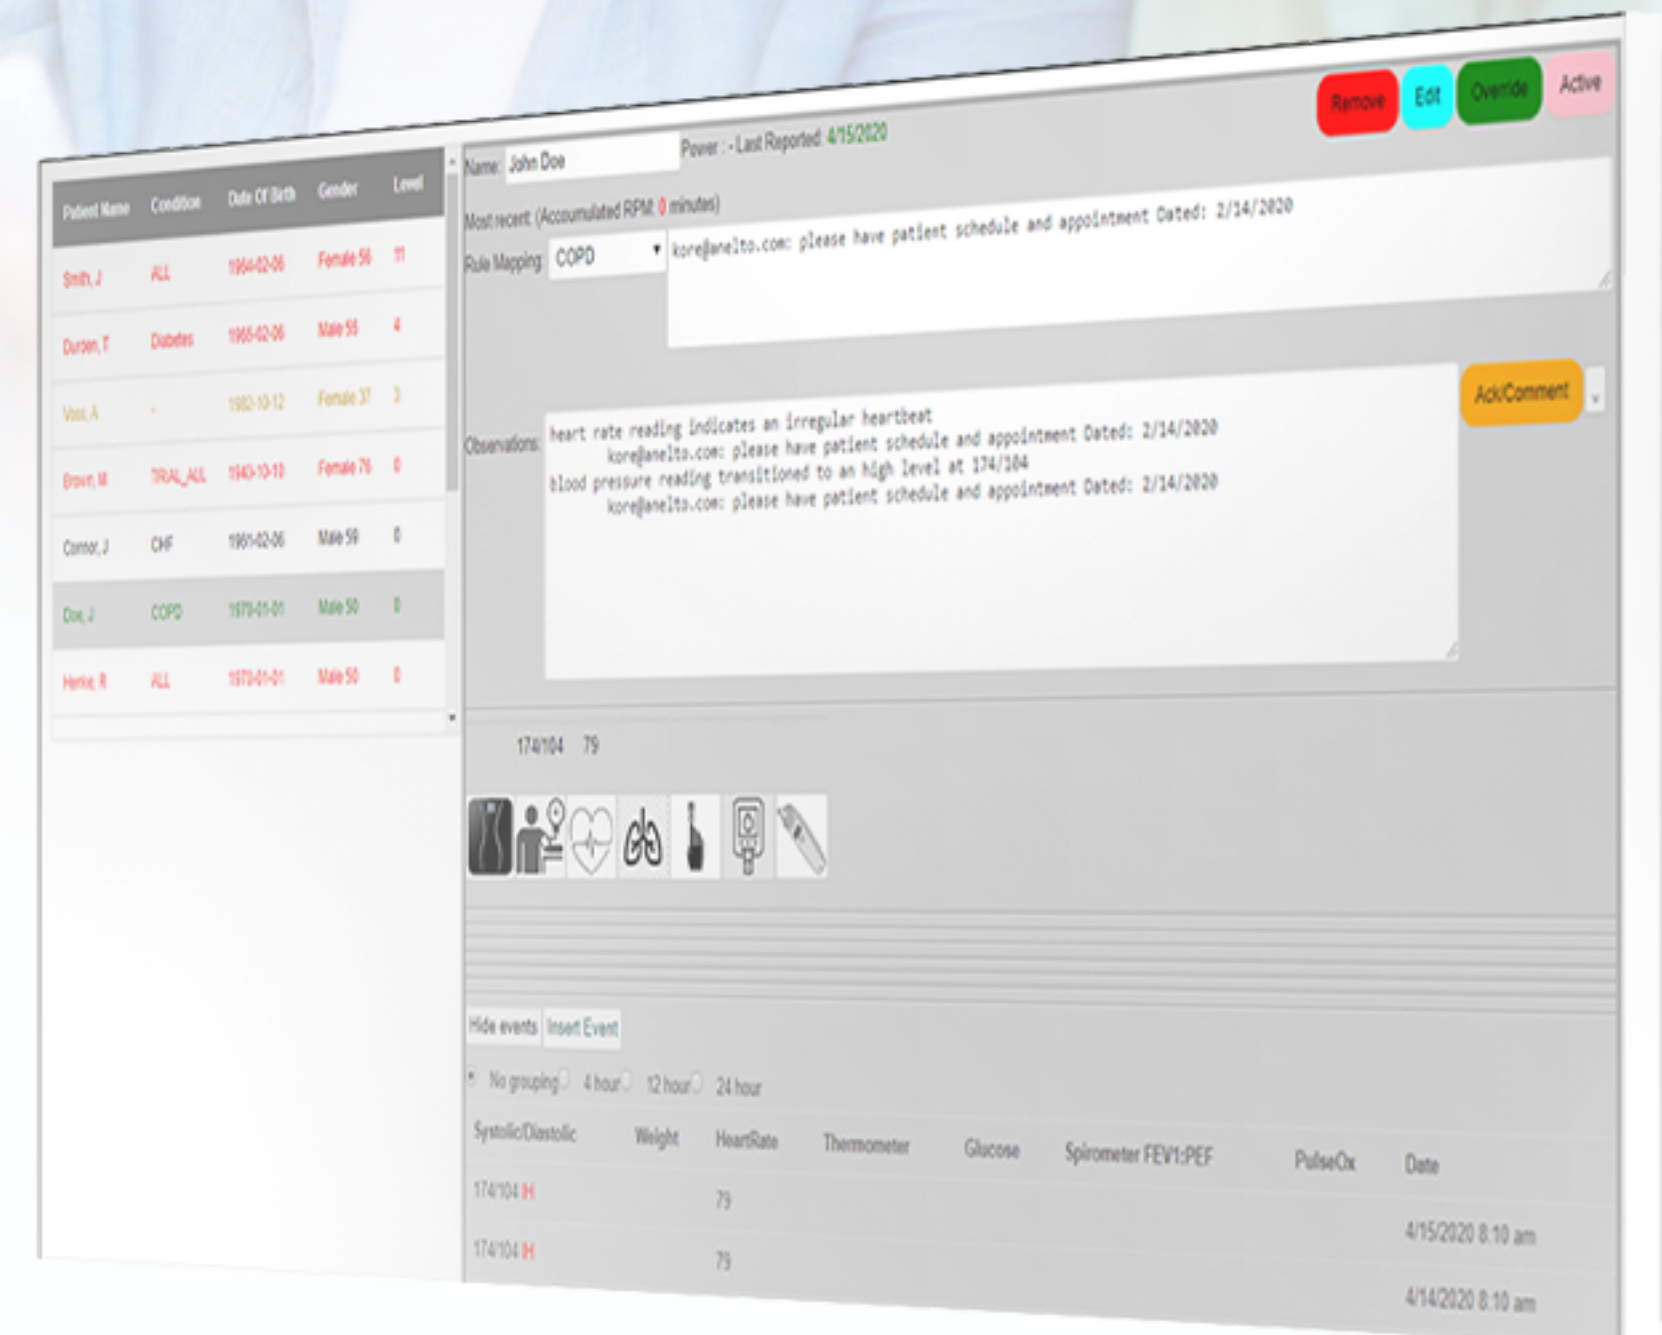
Remove Edit Override Active

| Patient Name | Condition | Date Of Birth | Gender | Level |
|---|---|---|---|---|
| Smith, J | ALL | 1964-02-06 | Female 56 | 11 |
| Durden, T | Diabetes | 1965-02-06 | Male 55 | 4 |
| Voss, A | - | 1982-10-12 | Female 37 | 3 |
| Brown, M | TRIAL_ALL | 1943-10-10 | Female 76 | 0 |
| Connor, J | CHF | 1961-02-06 | Male 59 | 0 |
| Doe, J | COPD | 1970-01-01 | Male 50 | 0 |
| Herke, R | ALL | 1970-01-01 | Male 50 | 0 |

Name: John Doe Power: - Last Reported: 4/15/2020

Most recent: (Accumulated RPM: 0 minutes)

Rule Mapping: COPD

kore@anelto.com: please have patient schedule and appointment Dated: 2/14/2020

Ack/Comment

Observations: heart rate reading indicates an irregular heartbeat
kore@anelto.com: please have patient schedule and appointment Dated: 2/14/2020
blood pressure reading transitioned to an high level at 174/104
kore@anelto.com: please have patient schedule and appointment Dated: 2/14/2020

174/104 79

Hide events Insert Event

No grouping 4 hour 12 hour 24 hour

| Systolic/Diastolic | Weight | HeartRate | Thermometer | Glucose | Spirometer FEV1:PEF | PulseOx | Date |
|---|---|---|---|---|---|---|---|
| 174/104 H | | 79 | | | | | 4/15/2020 8:10 am |
| 174/104 H | | 79 | | | | | 4/14/2020 8:10 am |